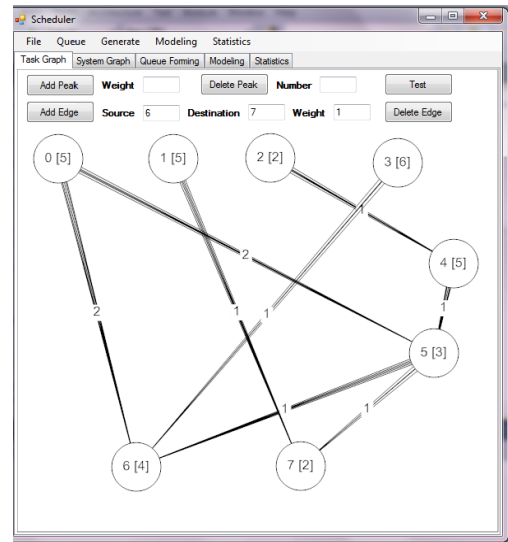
Scheduler

File Queue Generate Modeling Statistics

Task Graph | System Graph | Queue Forming | Modeling | Statistics

Add Peak Weight Delete Peak Number Test

Add Edge Source 6 Destination 7 Weight 1 Delete Edge

0 [5]
1 [5]
2 [2]
3 [6]
4 [5]
5 [3]
6 [4]
7 [2]

2
1
2
1
1
1
1
1